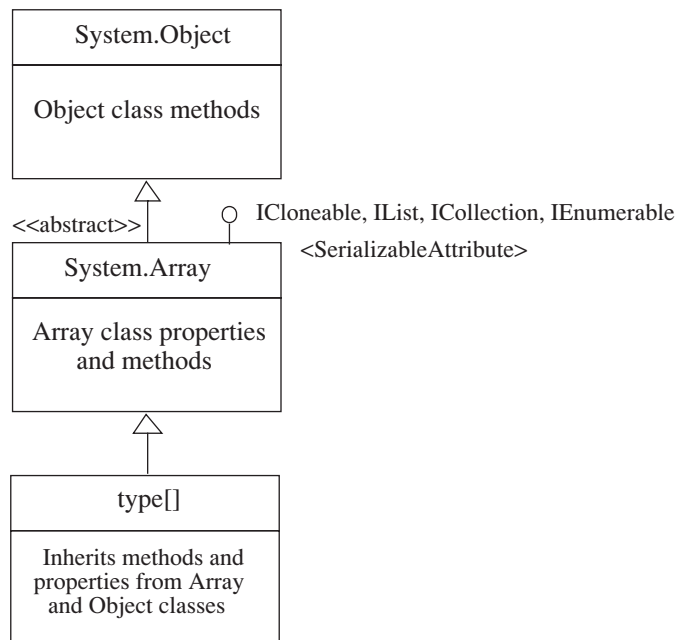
System.Object

Object class methods

<<abstract>>

ICloneable, IList, ICollection, IEnumerable

<SerializableAttribute>

System.Array

Array class properties and methods

type[]

Inherits methods and properties from Array and Object classes